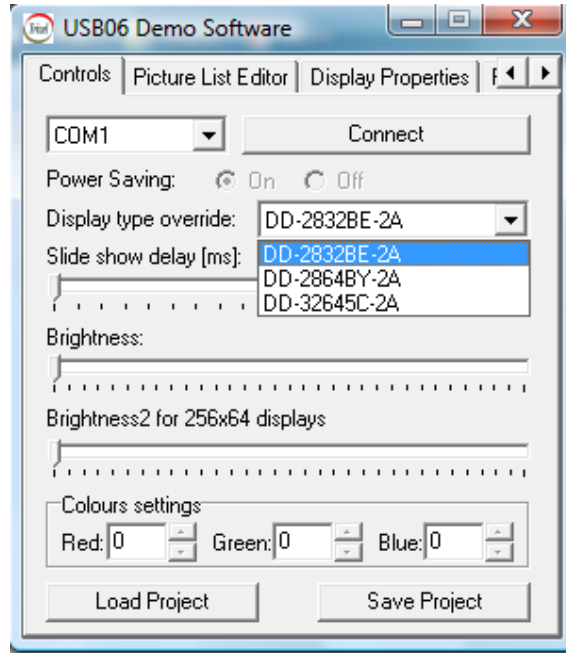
USB06 Demo Software

Controls | Picture List Editor | Display Properties | F

COM1

Connect

Power Saving: On Off

Display type override: DD-2832BE-2A

Slide show delay [ms]:

DD-2832BE-2A
DD-2864BY-2A
DD-32645C-2A

Brightness:

Brightness2 for 256x64 displays

Colours settings

Red: 0 Green: 0 Blue: 0

Load Project

Save Project